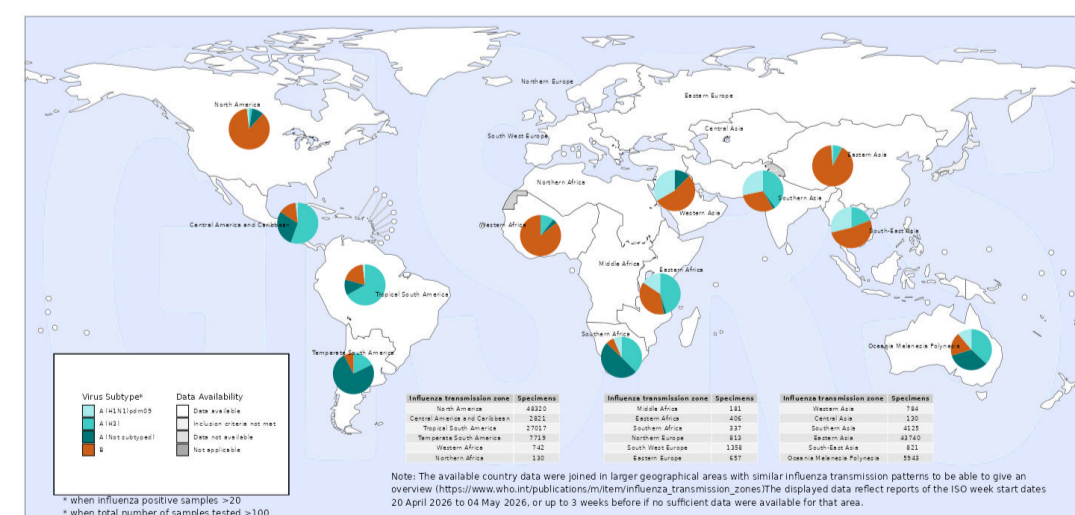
Northern Europe
Eastern Europe
North America
South West Europe
Central Asia
Northern Africa
Eastern Asia
Western Asia
Southern Asia
Central America and Caribbean
Western Africa
South-East Asia
Middle Africa
Eastern Africa
Tropical South America
Southern Africa
Oceania Melanesia Polynesia
Temperate South America

Virus Subtype*
A (H1N1)pdm09
A (H3)
A (Not subtyped)
B

Data Availability
Data available
Inclusion criteria not met
Data not available
Not applicable

| Influenza transmission zone | Specimens |
|---|---|
| North America | 48320 |
| Central America and Caribbean | 2821 |
| Tropical South America | 27017 |
| Temperate South America | 7719 |
| Western Africa | 742 |
| Northern Africa | 130 |

| Influenza transmission zone | Specimens |
|---|---|
| Middle Africa | 181 |
| Eastern Africa | 406 |
| Southern Africa | 337 |
| Northern Europe | 813 |
| South West Europe | 1358 |
| Eastern Europe | 657 |

| Influenza transmission zone | Specimens |
|---|---|
| Western Asia | 784 |
| Central Asia | 130 |
| Southern Asia | 4125 |
| Eastern Asia | 43740 |
| South-East Asia | 821 |
| Oceania Melanesia Polynesia | 5943 |

Note: The available country data were joined in larger geographical areas with similar influenza transmission patterns to be able to give an overview (https://www.who.int/publications/m/item/influenza_transmission_zones)The displayed data reflect reports of the ISO week start dates 20 April 2026 to 04 May 2026, or up to 3 weeks before if no sufficient data were available for that area.

* when influenza positive samples >20
* when total number of samples tested >100